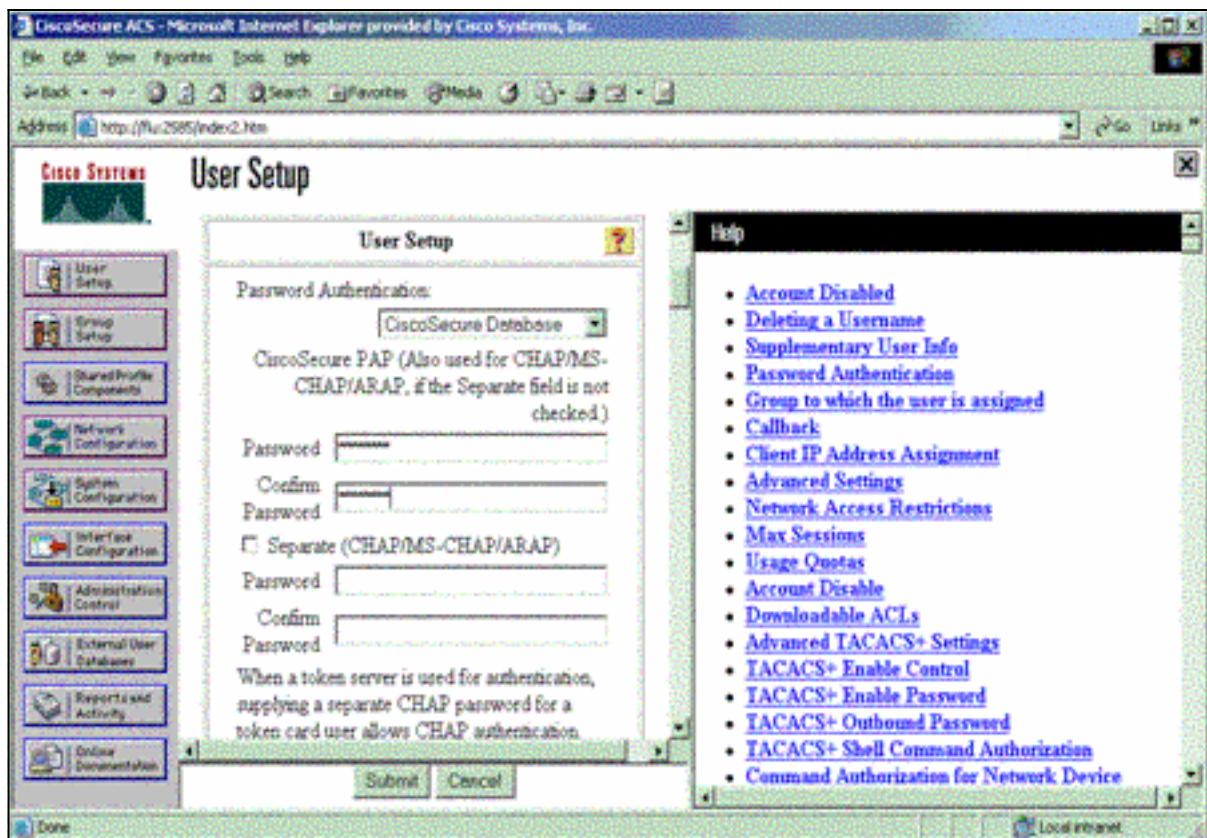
CiscoSecure ACS - Microsoft Internet Explorer provided by Cisco Systems, Inc.

File Edit View Favorites Tools Help

Back Search Favorites Media

Address http://flu:2985/index2.htm

Go Links

Cisco Systems

User Setup

User Setup

Group Setup

Shared Profile Components

Network Configuration

System Configuration

Interface Configuration

Administration Control

External User Databases

Reports and Activity

Online Documentation

User Setup

Password Authentication:

CiscoSecure Database

CiscoSecure PAP (Also used for CHAP/MS-CHAP/ARAP, if the Separate field is not checked.)

Password ********

Confirm Password ********

Separate (CHAP/MS-CHAP/ARAP)

Password

Confirm Password

When a token server is used for authentication, supplying a separate CHAP password for a token card user allows CHAP authentication.

Submit Cancel

Help

- Account Disabled
- Deleting a Username
- Supplementary User Info
- Password Authentication
- Group to which the user is assigned
- Callback
- Client IP Address Assignment
- Advanced Settings
- Network Access Restrictions
- Max Sessions
- Usage Quotas
- Account Disable
- Downloadable ACLs
- Advanced TACACS+ Settings
- TACACS+ Enable Control
- TACACS+ Enable Password
- TACACS+ Outbound Password
- TACACS+ Shell Command Authorization
- Command Authorization for Network Device

Done

Local intranet